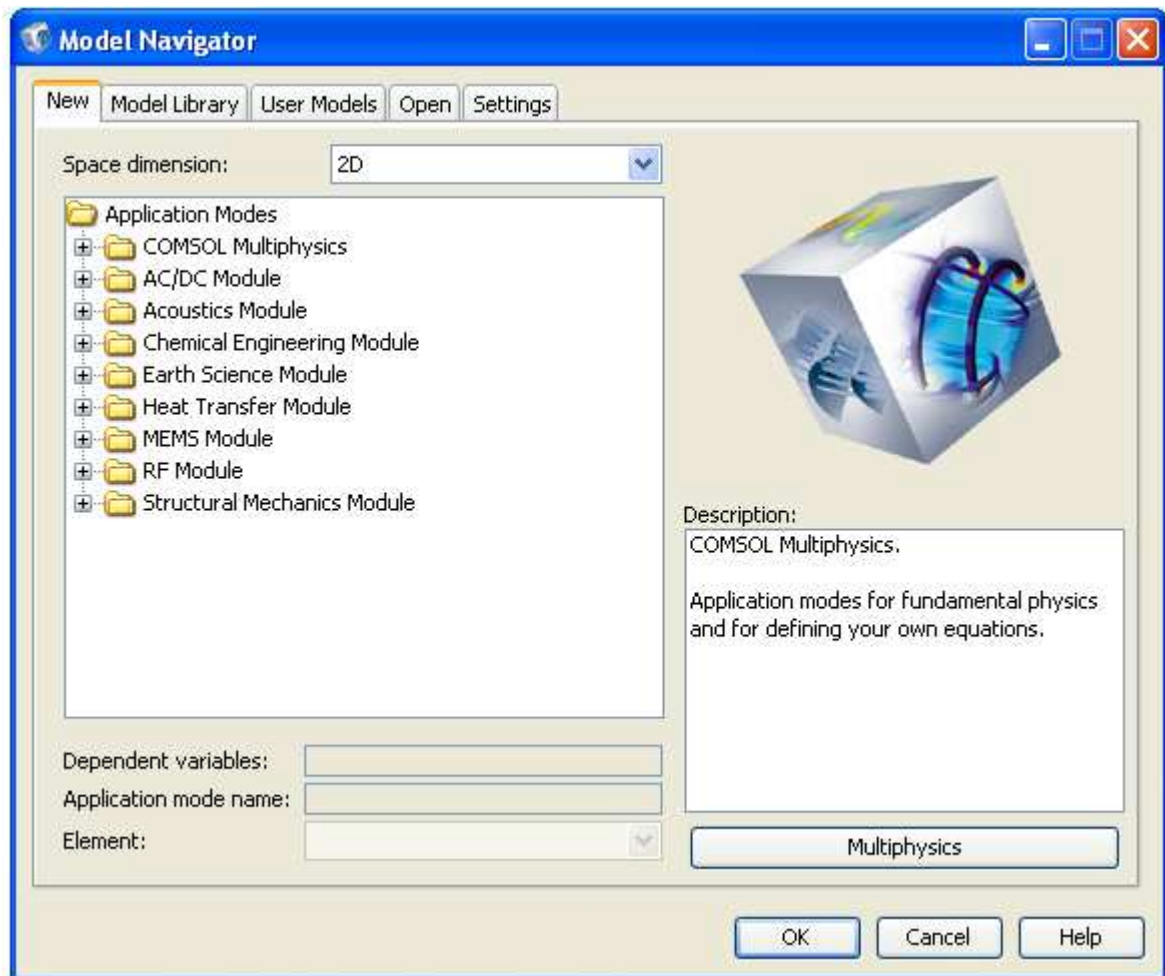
Model Navigator

New | Model Library | User Models | Open | Settings

Space dimension: 2D

Application Modes
COMSOL Multiphysics
AC/DC Module
Acoustics Module
Chemical Engineering Module
Earth Science Module
Heat Transfer Module
MEMS Module
RF Module
Structural Mechanics Module

Description:
COMSOL Multiphysics.

Application modes for fundamental physics and for defining your own equations.

Dependent variables:
Application mode name:
Element:

Multiphysics

OK
Cancel
Help